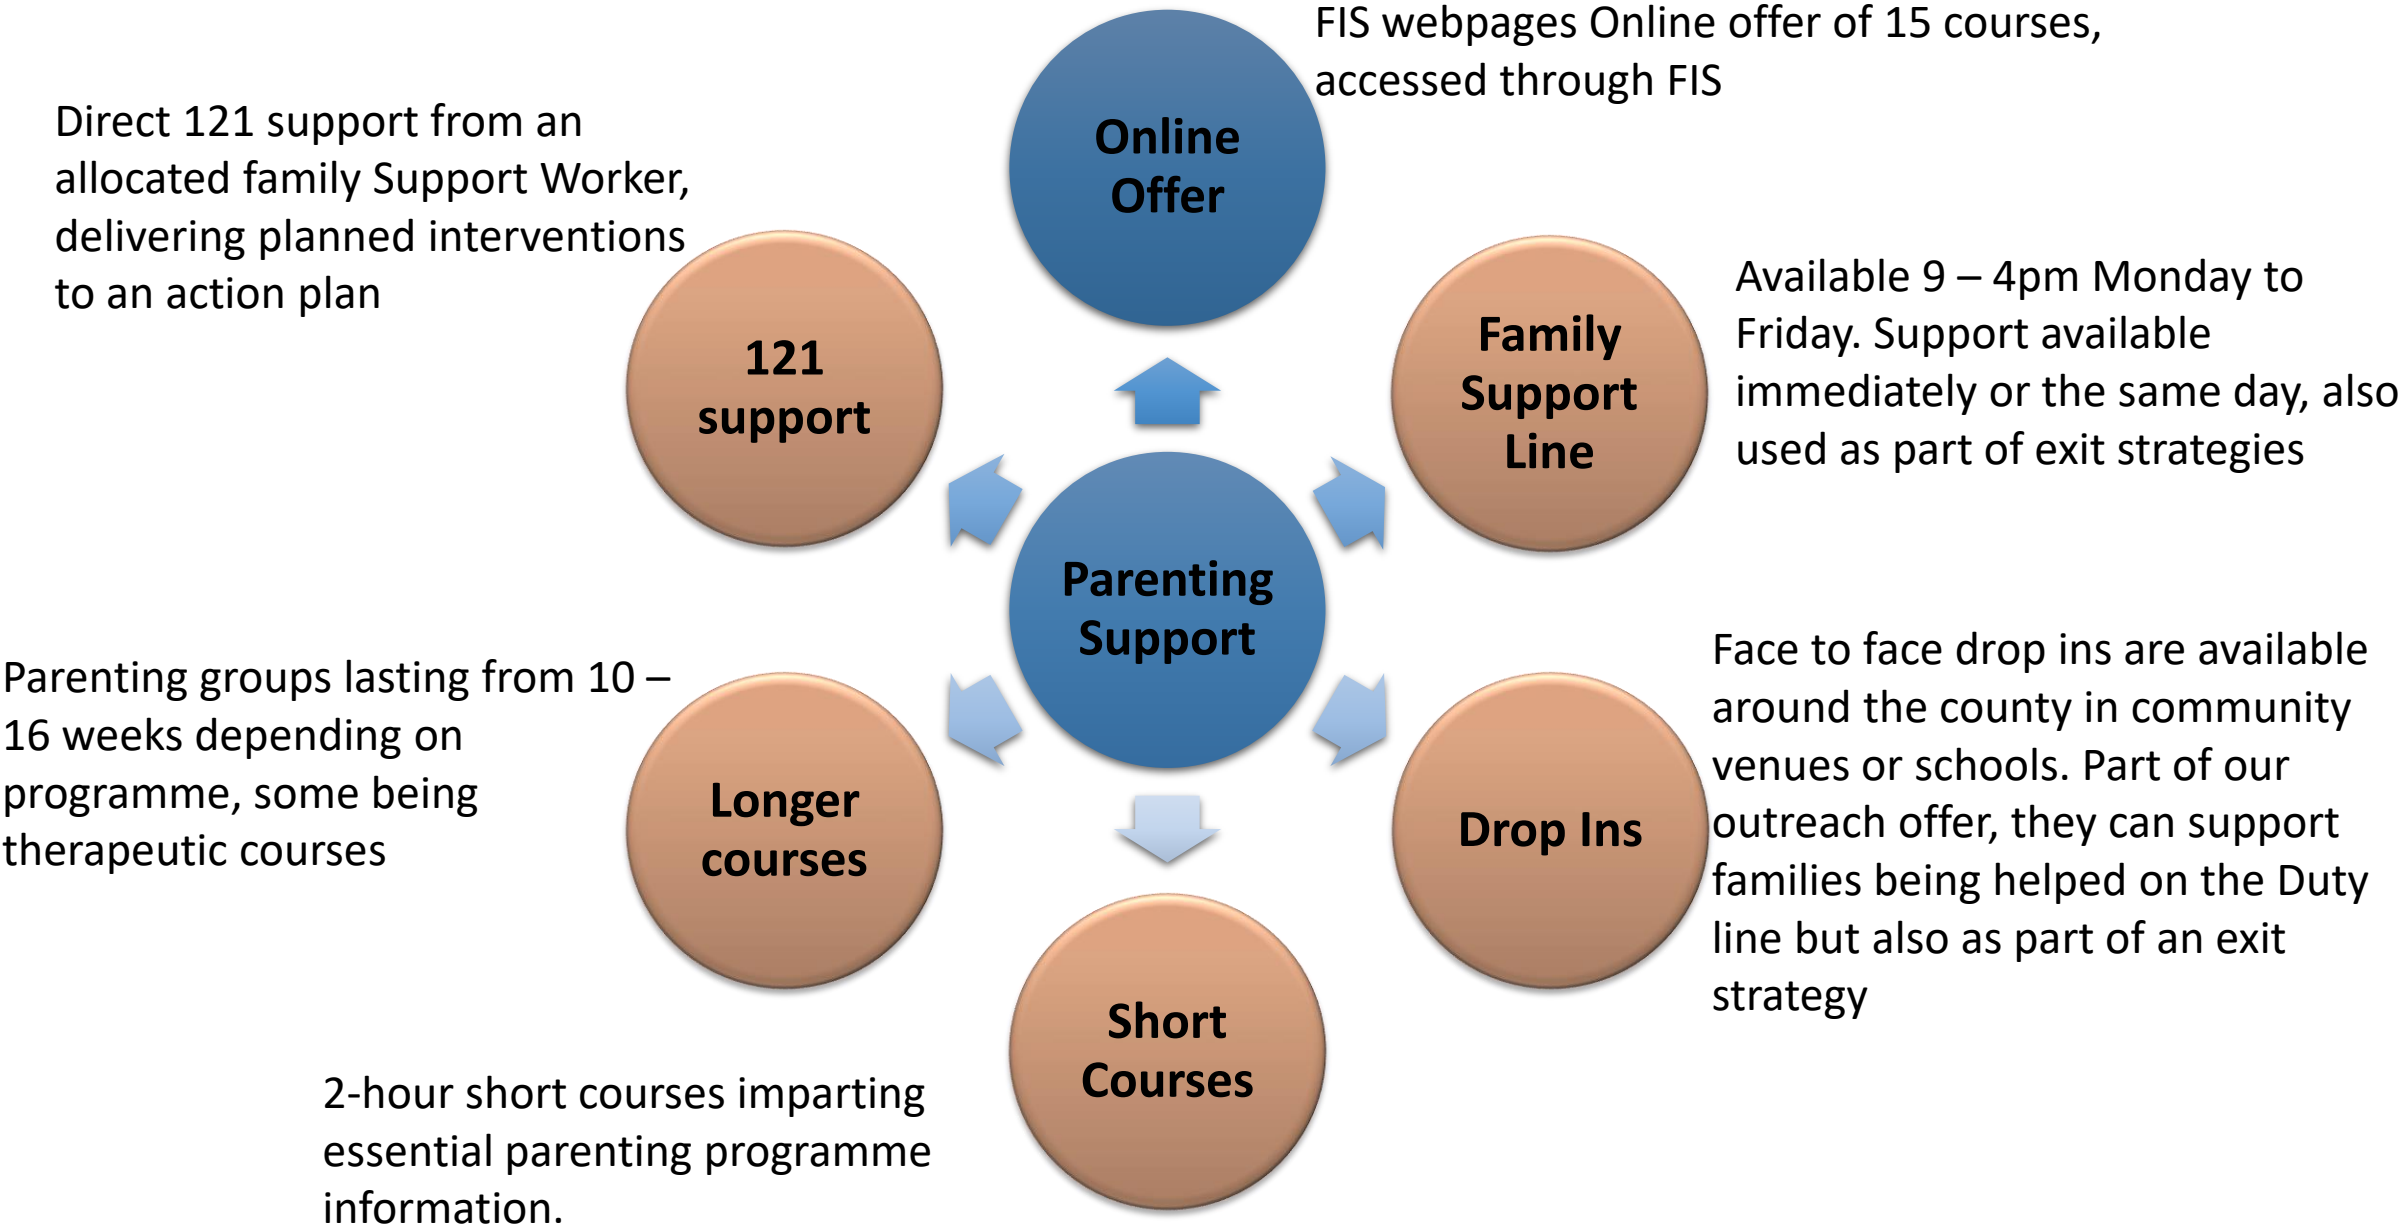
FIS webpages Online offer of 15 courses, accessed through FIS

Online Offer

Direct 121 support from an allocated family Support Worker, delivering planned interventions to an action plan

121 support

Family Support Line

Available 9 – 4pm Monday to Friday. Support available immediately or the same day, also used as part of exit strategies

Parenting Support

Parenting groups lasting from 10 – 16 weeks depending on programme, some being therapeutic courses

Longer courses

Drop Ins

Face to face drop ins are available around the county in community venues or schools. Part of our outreach offer, they can support families being helped on the Duty line but also as part of an exit strategy

Short Courses

2-hour short courses imparting essential parenting programme information.